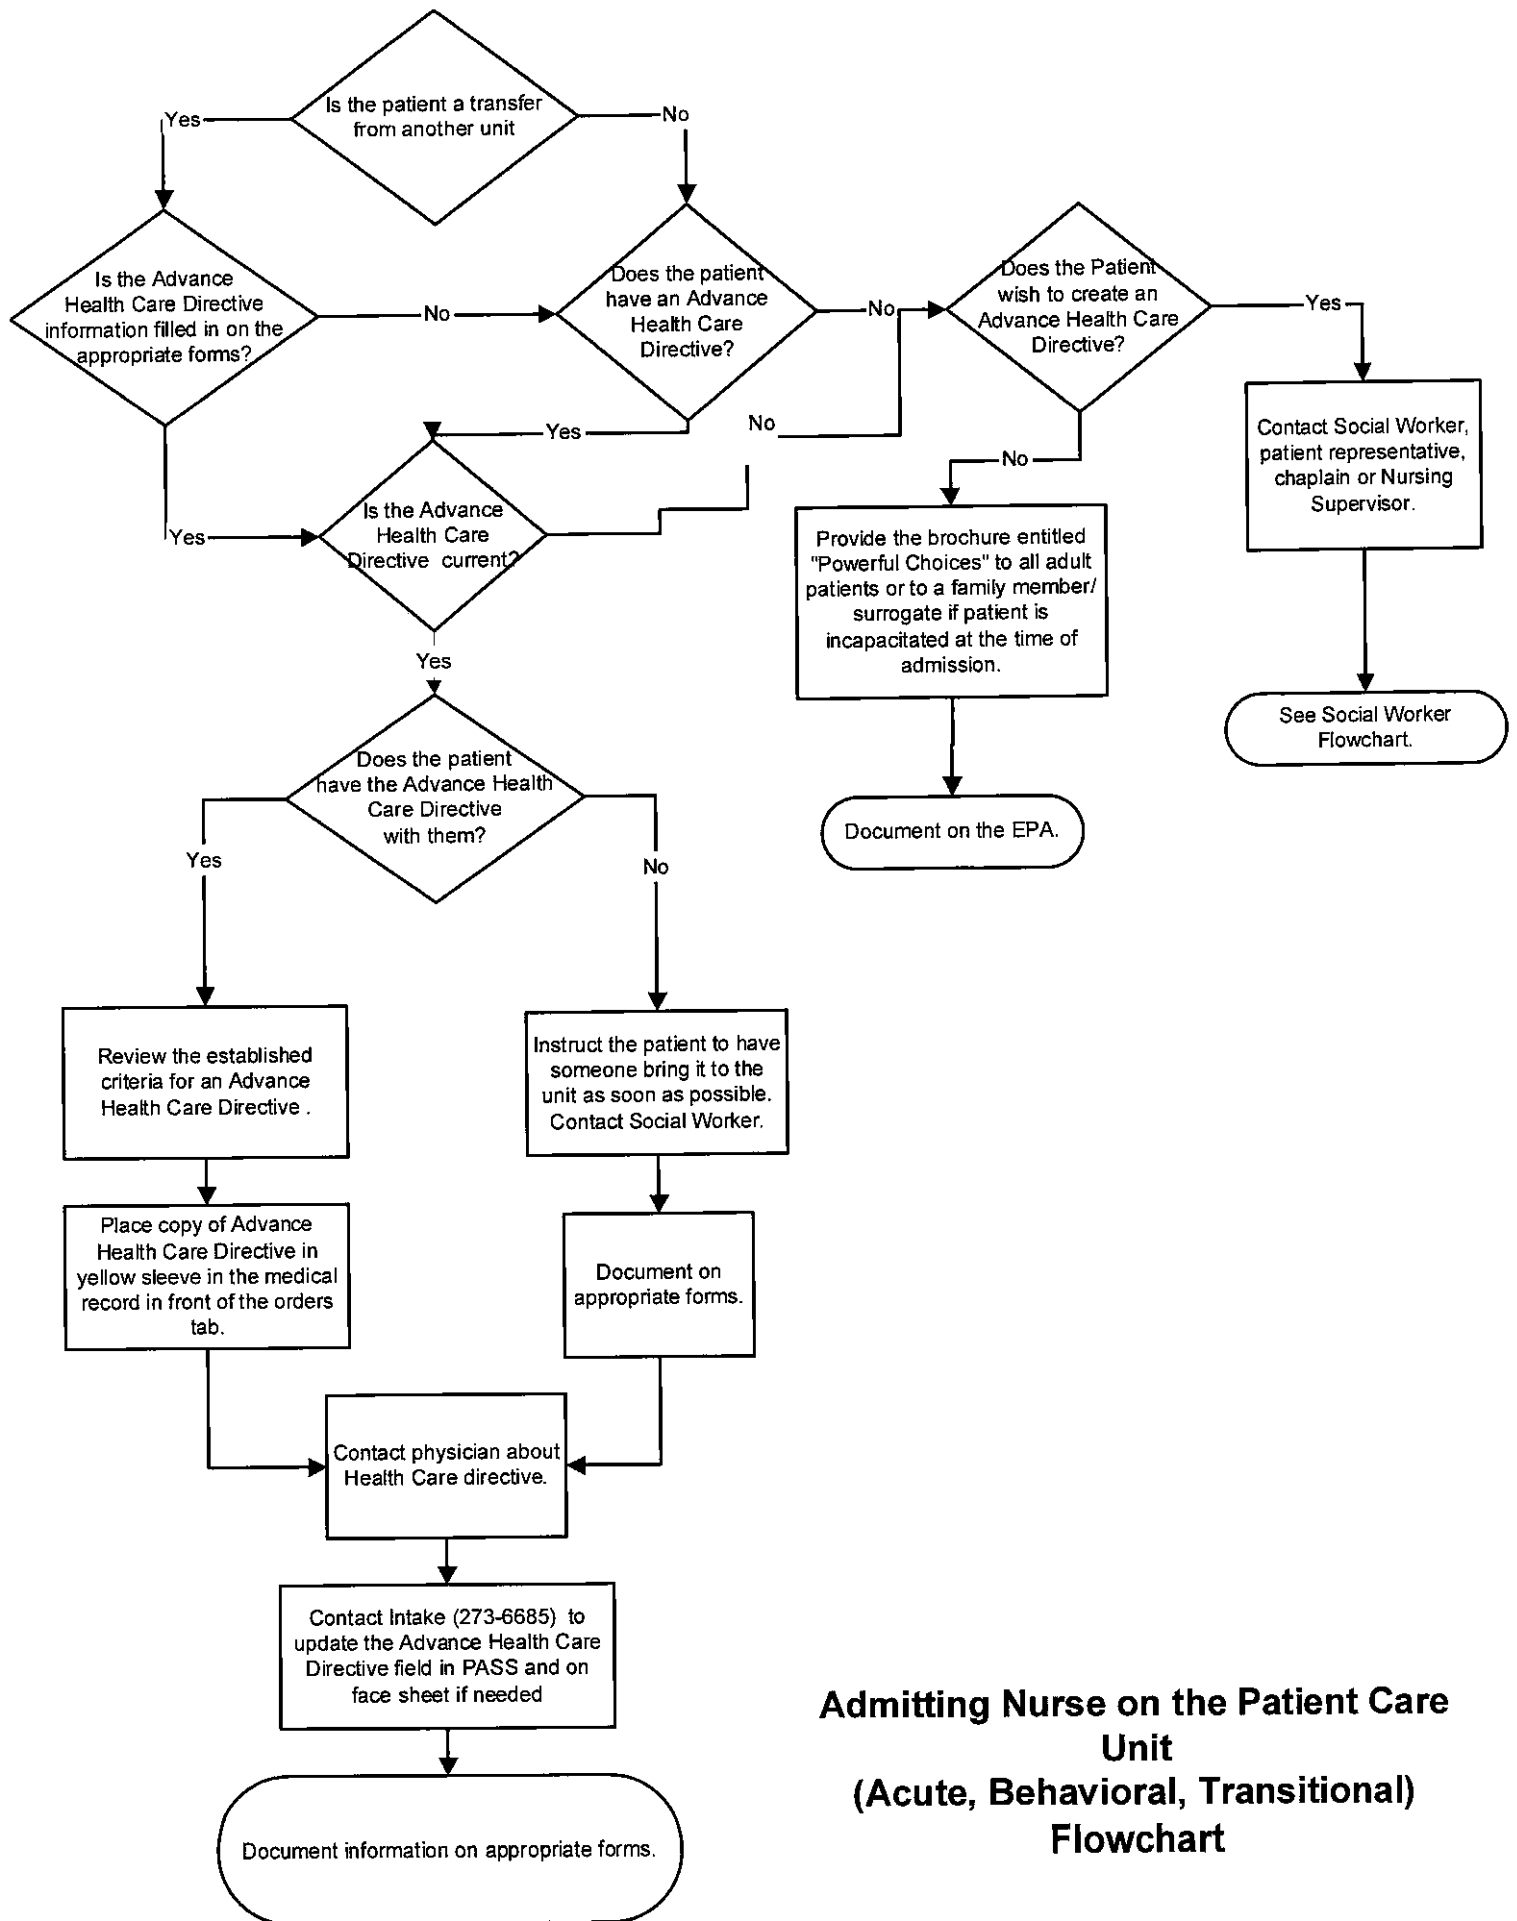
Is the patient a transfer from another unit

Yes

No

Is the Advance Health Care Directive information filled in on the appropriate forms?

No

Does the patient have an Advance Health Care Directive?

No

Does the Patient wish to create an Advance Health Care Directive?

Yes

Contact Social Worker, patient representative, chaplain or Nursing Supervisor.

See Social Worker Flowchart.

Yes

No

No

Provide the brochure entitled "Powerful Choices" to all adult patients or to a family member/ surrogate if patient is incapacitated at the time of admission.

Document on the EPA.

Yes

Is the Advance Health Care Directive current?

Yes

Does the patient have the Advance Health Care Directive with them?

Yes

No

Review the established criteria for an Advance Health Care Directive .

Instruct the patient to have someone bring it to the unit as soon as possible. Contact Social Worker.

Place copy of Advance Health Care Directive in yellow sleeve in the medical record in front of the orders tab.

Document on appropriate forms.

Contact physician about Health Care directive.

Contact Intake (273-6685) to update the Advance Health Care Directive field in PASS and on face sheet if needed

Document information on appropriate forms.

Admitting Nurse on the Patient Care Unit (Acute, Behavioral, Transitional) Flowchart